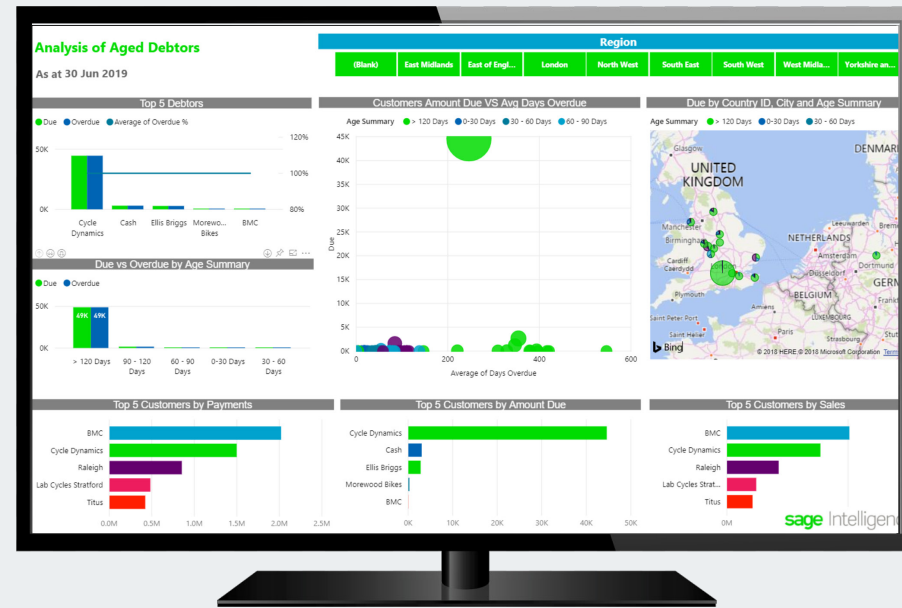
Analysis of Aged Debtors

As at 30 Jun 2019

Region

(Blank) | East Midlands | East of Engl... | London | North West | South East | South West | West Midla... | Yorkshire an...

Top 5 Debtors

● Due ● Overdue ● Average of Overdue %

50K

0K

120%

100%

80%

Cycle Dynamics | Cash | Ellis Briggs | Morewo... Bikes | BMC

Due vs Overdue by Age Summary

● Due ● Overdue

50K

0K

49K 49K

> 120 Days | 90 - 120 Days | 60 - 90 Days | 0-30 Days | 30 - 60 Days

Customers Amount Due VS Avg Days Overdue

Age Summary ● > 120 Days ● 0-30 Days ● 30 - 60 Days ● 60 - 90 Days

45K
40K
35K
30K
25K
20K
15K
10K
5K
0K

Due

0 | 200 | 400 | 600

Average of Days Overdue

Due by Country ID, City and Age Summary

Age Summary ● > 120 Days ● 0-30 Days ● 30 - 60 Days

Glasgow

UNITED KINGDOM

DENMARK

Manchester

Birmingham

Leeuwarden

NETHERLANDS

Amsterdam

Cardiff Caerdydd

Dortmund

Düsseldorf

Plymouth

BELGIUM

Frank

Amiens

LUXEMBOURG

Saint Peter Port

Saint Helier

Paris

Strasbourg

Stut

Bing

© 2018 HERE © 2018 Microsoft Corporation Term

Top 5 Customers by Payments

BMC
Cycle Dynamics
Raleigh
Lab Cycles Stratford
Titus

0.0M | 0.5M | 1.0M | 1.5M | 2.0M | 2.5M

Top 5 Customers by Amount Due

Cycle Dynamics
Cash
Ellis Briggs
Morewood Bikes
BMC

0K | 10K | 20K | 30K | 40K | 50K

Top 5 Customers by Sales

BMC
Cycle Dynamics
Raleigh
Lab Cycles Strat...
Titus

0M

sage Intelligen